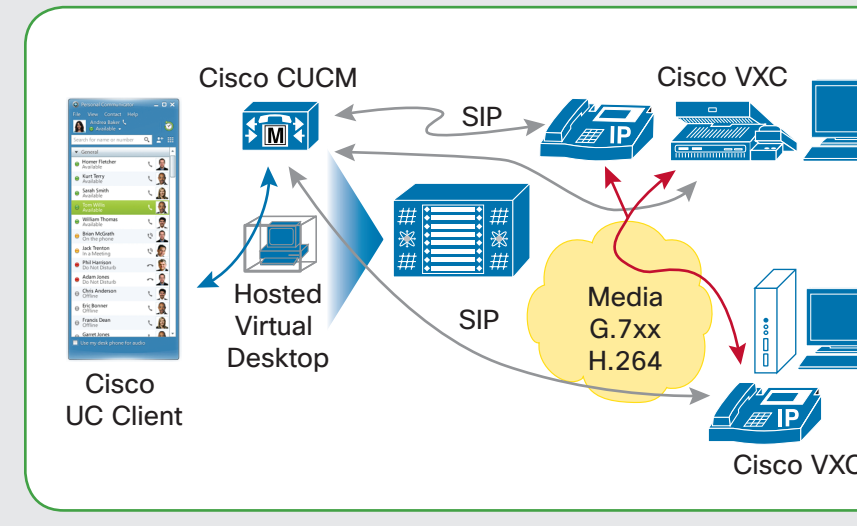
Cisco CUCM

Cisco VXC

SIP

IP

M

Personal Communicator

File View Contact Help

Andrea Baker

Available

Search for names or number

General

Homer Fletcher
Available

Kurt Terry
Available

Sarah Smith
Available

Tom Willis
Available

William Thomas
Available

Brian McGrath
On the phone

Jack Trenton
In a Meeting

Phil Harrison
Do Not Disturb

Adam Jones
Do Not Disturb

Chris Anderson
Offline

Eric Bonner
Offline

Francis Dean
Offline

Garret Jones

Use my desk phone for audio

Hosted Virtual Desktop

SIP

Media G.7xx H.264

IP

Cisco UC Client

Cisco VXC